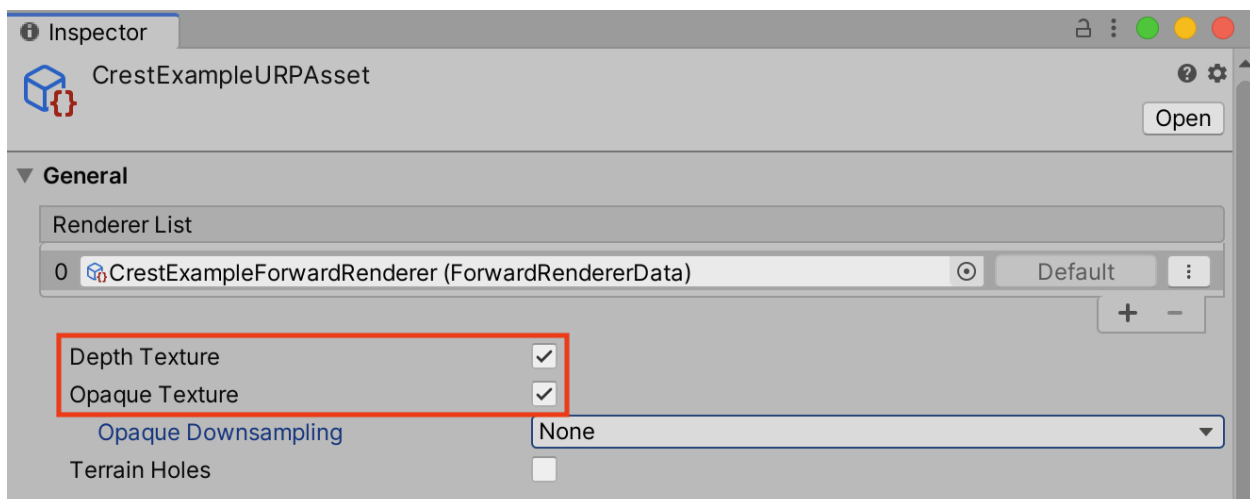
Inspector

CrestExampleURPAsset

Open

General

Renderer List

0 CrestExampleForwardRenderer (ForwardRendererData)

Default

+ −

Depth Texture ✓

Opaque Texture ✓

Opaque Downsampling None

Terrain Holes